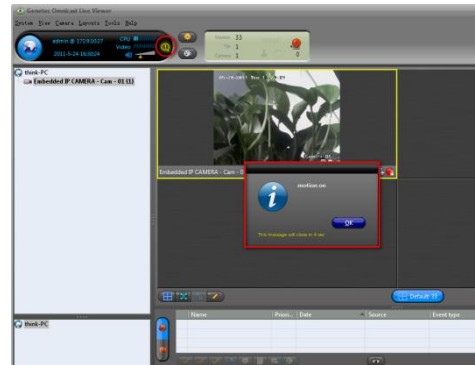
Genetec Omnicast Live Viewer

System View Camera Layouts Tools Help

admin @ 172.0.10.27

CPU

Video

2011-5-24 16:30:24

Severe 33

Hi 1

Camera 1

0

think-PC

Embedded IP CAMERA - Cam - 01 (1)

Embedded IP CAMERA - Cam - 01

motion on

OK

This message will close in 9 sec

Default

think-PC

Name

Priori...

Date

Source

Event type